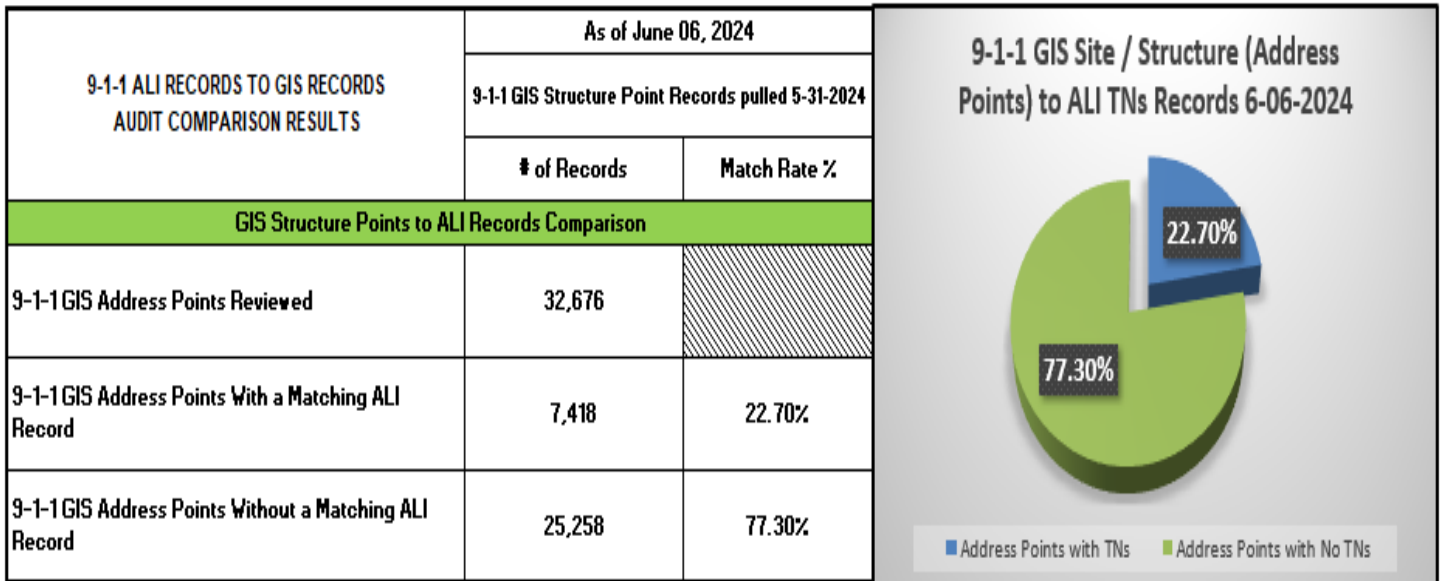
| 9-1-1 ALI RECORDS TO GIS RECORDS AUDIT COMPARISON RESULTS | As of June 06, 2024 | |
|---|---|---|
| | 9-1-1 GIS Structure Point Records pulled 5-31-2024 | |
| | # of Records | Match Rate % |
| GIS Structure Points to ALI Records Comparison | | |
| 9-1-1 GIS Address Points Reviewed | 32,676 | |
| 9-1-1 GIS Address Points With a Matching ALI Record | 7,418 | 22.70% |
| 9-1-1 GIS Address Points Without a Matching ALI Record | 25,258 | 77.30% |

9-1-1 GIS Site / Structure (Address Points) to ALI TNs Records 6-06-2024

22.70%

77.30%

Address Points with TNs
Address Points with No TNs